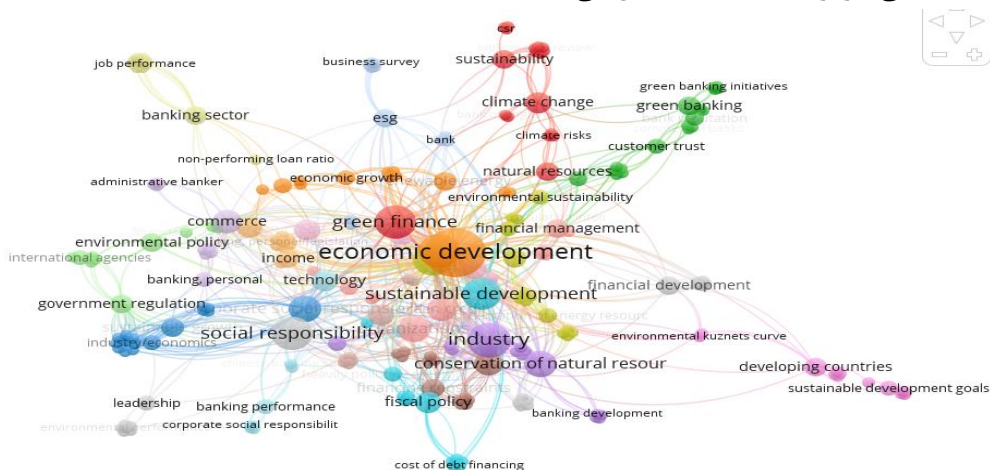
csr
sustainability
job performance
business survey
green banking initiatives
climate change
green banking
banking sector
esg
bank
climate risks
customer trust
non-performing loan ratio
natural resources
administrative banker
economic growth
environmental sustainability
commerce
green finance
financial management
environmental policy
international agencies
income
economic development
banking, personal
technology
financial development
sustainable development
government regulation
social responsibility
environmental kuznets curve
industry
industry/economics
conservation of natural resour
developing countries
sustainable development goals
fiscal policy
leadership
banking performance
banking development
corporate social responsibilit
cost of debt financing